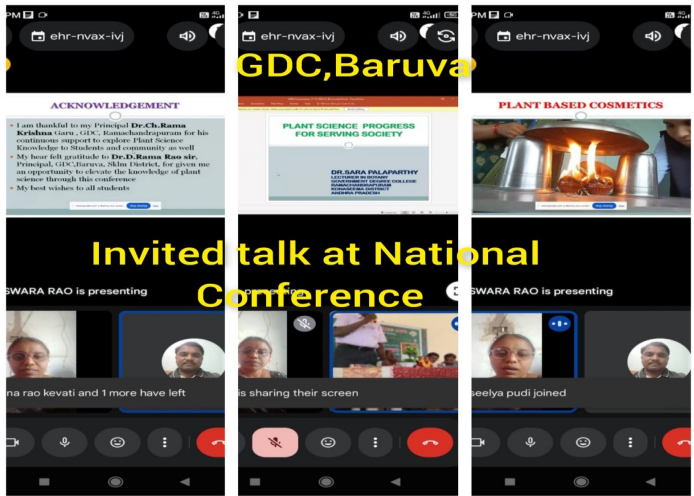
PM
ehr-nvax-ivj
GDC,Baruva
ehr-nvax-ivj
PM
ehr-nvax-ivj

ACKNOWLEDGEMENT

I am thankful to my Principal Dr.Ch.Rama Krishna Garu , GDC, Ramachandrapuram for his continuous support to explore Plant Science Knowledge to Students and community as well

My hear felt gratitude to Dr.D.Rama Rao sir, Principal, GDC,Baruva, Sklm District, for given me an opportunity to elevate the knowledge of plant science through this conference

My best wishes to all students

PLANT SCIENCE PROGRESS FOR SERVING SOCIETY

DR.SARA PALAPARTHY
LECTURER IN BOTANY
GOVERNMENT DEGREE COLLEGE
RAMACHANDRAPURAM
KONASEEMA DISTRICT
ANDHRA PRADESH

PLANT BASED COSMETICS

Invited talk at National Conference

SWARA RAO is presenting
presenting
SWARA RAO is presenting

na rao kevati and 1 more have left
is sharing their screen
seelya pudi joined